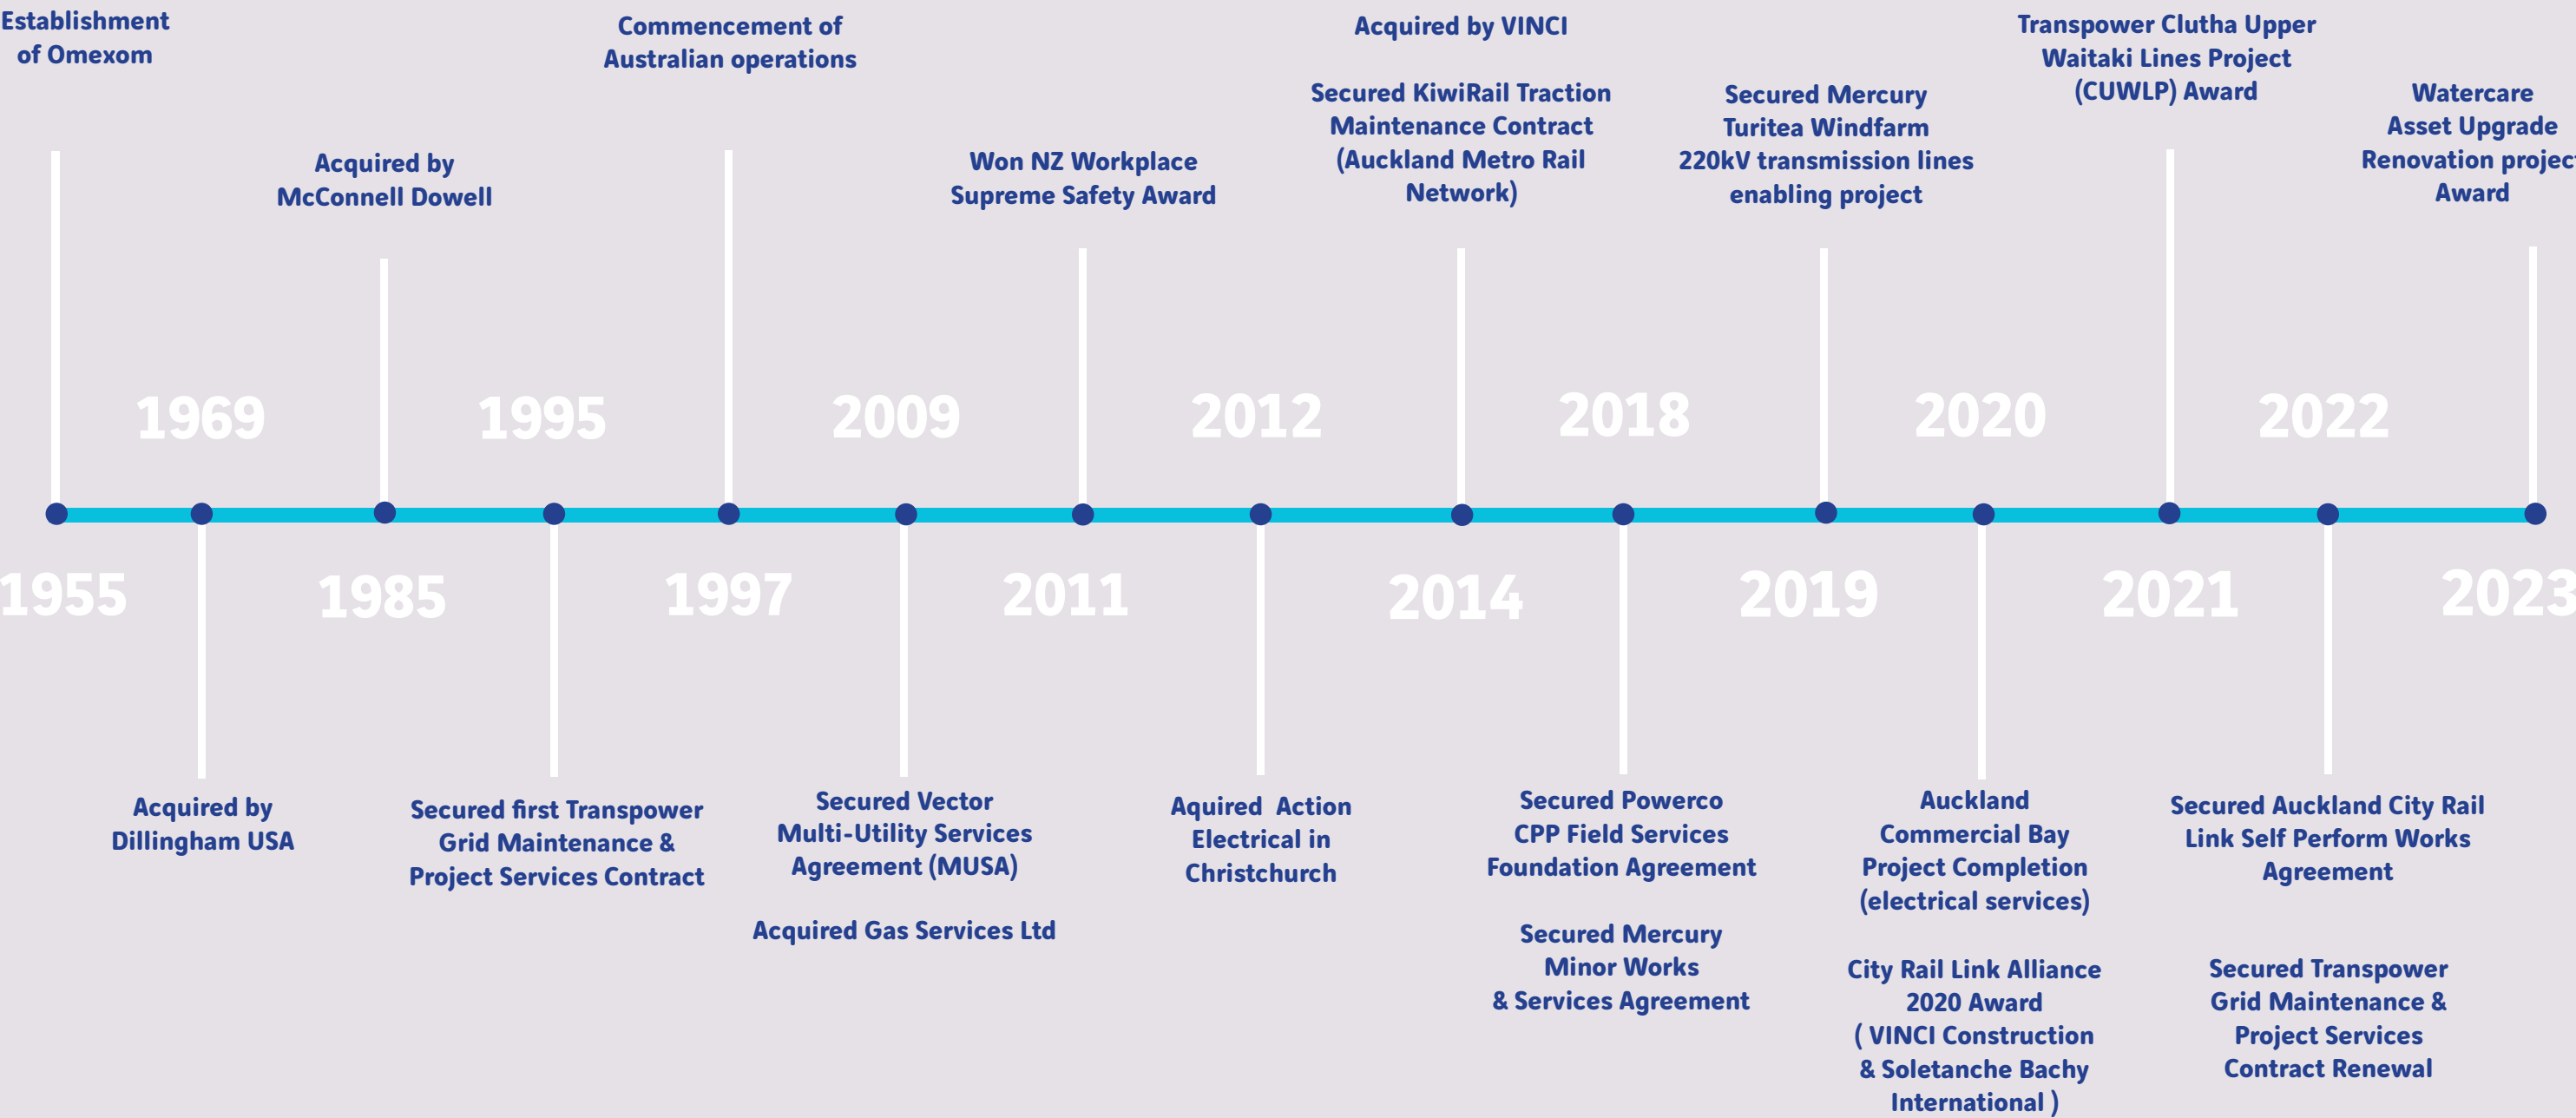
Establishment of Omexom

Acquired by McConnell Dowell

Commencement of Australian operations

Won NZ Workplace Supreme Safety Award

Acquired by VINCI

Secured KiwiRail Traction Maintenance Contract (Auckland Metro Rail Network)

Secured Mercury Turitea Windfarm 220kV transmission lines enabling project

Transpower Clutha Upper Waitaki Lines Project (CUWLP) Award

Watercare Asset Upgrade Renovation projec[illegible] Award

1969

1995

2009

2012

2018

2020

2022

1955

1985

1997

2011

2014

2019

2021

2023

Acquired by Dillingham USA

Secured first Transpower Grid Maintenance & Project Services Contract

Secured Vector Multi-Utility Services Agreement (MUSA)

Acquired Gas Services Ltd

Aquired Action Electrical in Christchurch

Secured Powerco CPP Field Services Foundation Agreement

Secured Mercury Minor Works & Services Agreement

Auckland Commercial Bay Project Completion (electrical services)

City Rail Link Alliance 2020 Award ( VINCI Construction & Soletanche Bachy International )

Secured Auckland City Rail Link Self Perform Works Agreement

Secured Transpower Grid Maintenance & Project Services Contract Renewal